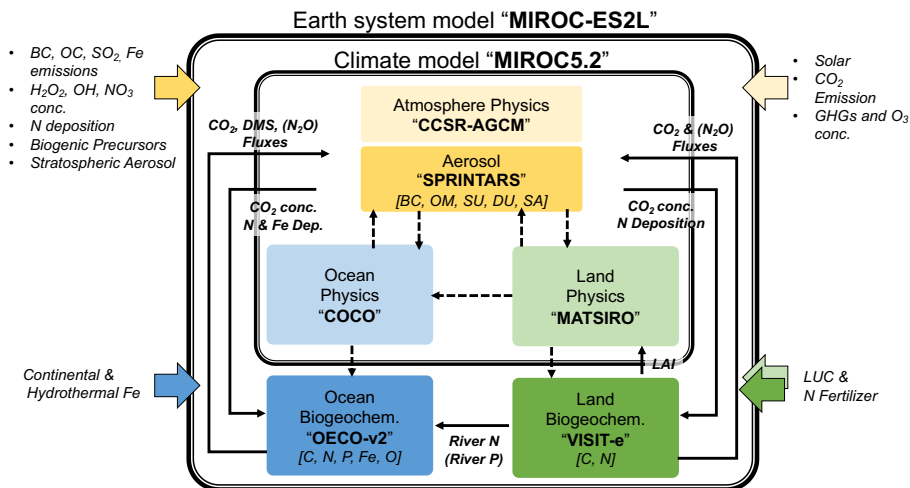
Earth system model "**MIROC-ES2L**"

Climate model "**MIROC5.2**"

- *BC, OC, $SO_2$, Fe emissions*
- *$H_2O_2$, OH, $NO_3$ conc.*
- *N deposition*
- *Biogenic Precursors*
- *Stratospheric Aerosol*

- *Solar*
- *$CO_2$ Emission*
- *GHGs and $O_3$ conc.*

***$CO_2$, DMS, ($N_2O$) Fluxes***

***$CO_2$ & ($N_2O$) Fluxes***

Atmosphere Physics
"**CCSR-AGCM**"

Aerosol
"**SPRINTARS**"
*[BC, OM, SU, DU, SA]*

***$CO_2$ conc. N & Fe Dep.***

***$CO_2$ conc. N Deposition***

Ocean Physics
"**COCO**"

Land Physics
"**MATSIRO**"

***LAI***

*Continental & Hydrothermal Fe*

*LUC & N Fertilizer*

Ocean Biogeochem.
"**OECO-v2**"
*[C, N, P, Fe, O]*

***River N (River P)***

Land Biogeochem.
"**VISIT-e**"
*[C, N]*